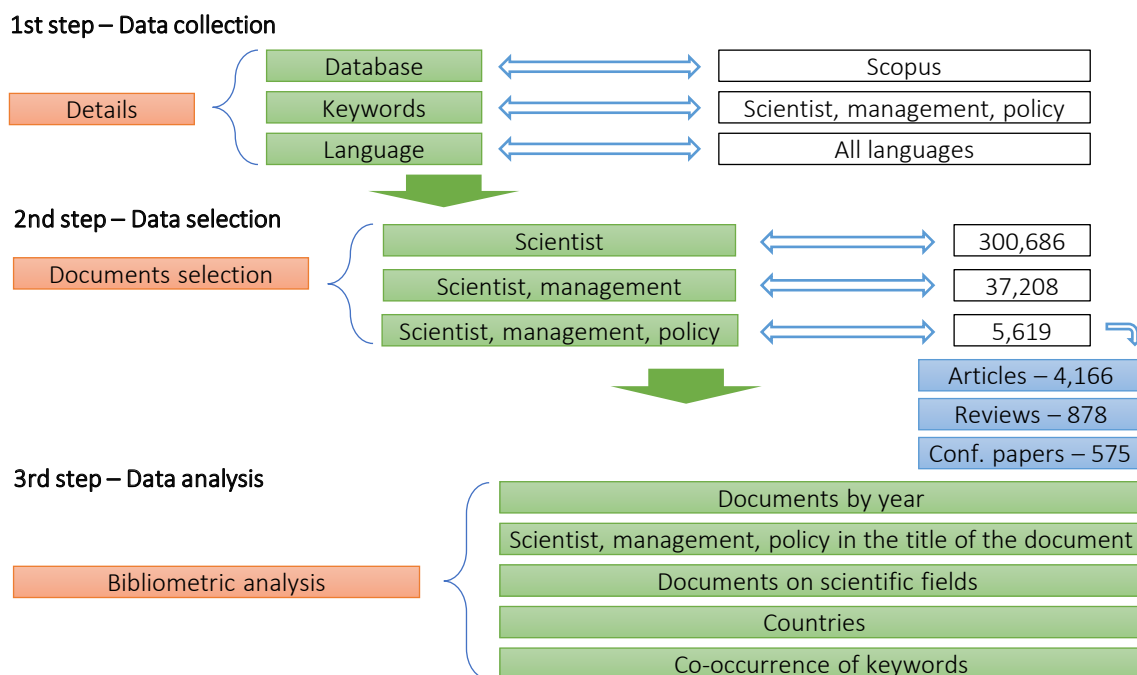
1st step – Data collection

Details

Database

Scopus

Keywords

Scientist, management, policy

Language

All languages

2nd step – Data selection

Documents selection

Scientist

300,686

Scientist, management

37,208

Scientist, management, policy

5,619

Articles – 4,166

Reviews – 878

Conf. papers – 575

3rd step – Data analysis

Bibliometric analysis

Documents by year

Scientist, management, policy in the title of the document

Documents on scientific fields

Countries

Co-occurrence of keywords